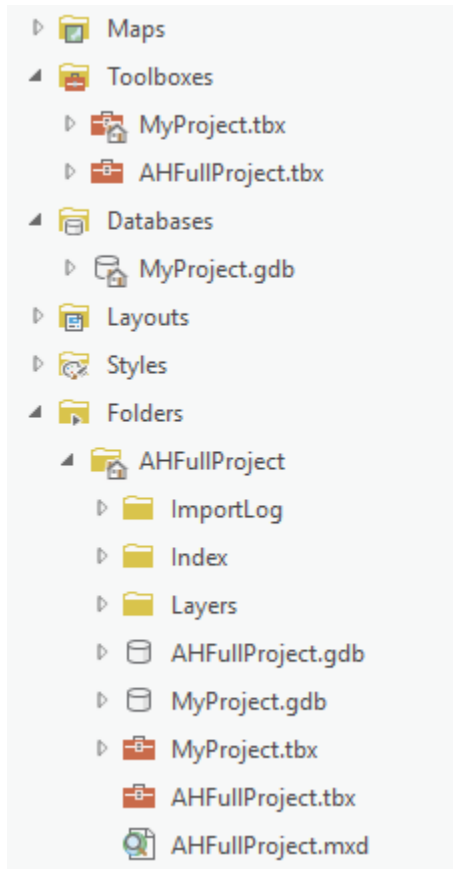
Maps
Toolboxes
MyProject.tbx
AHFullProject.tbx
Databases
MyProject.gdb
Layouts
Styles
Folders
AHFullProject
ImportLog
Index
Layers
AHFullProject.gdb
MyProject.gdb
MyProject.tbx
AHFullProject.tbx
AHFullProject.mxd